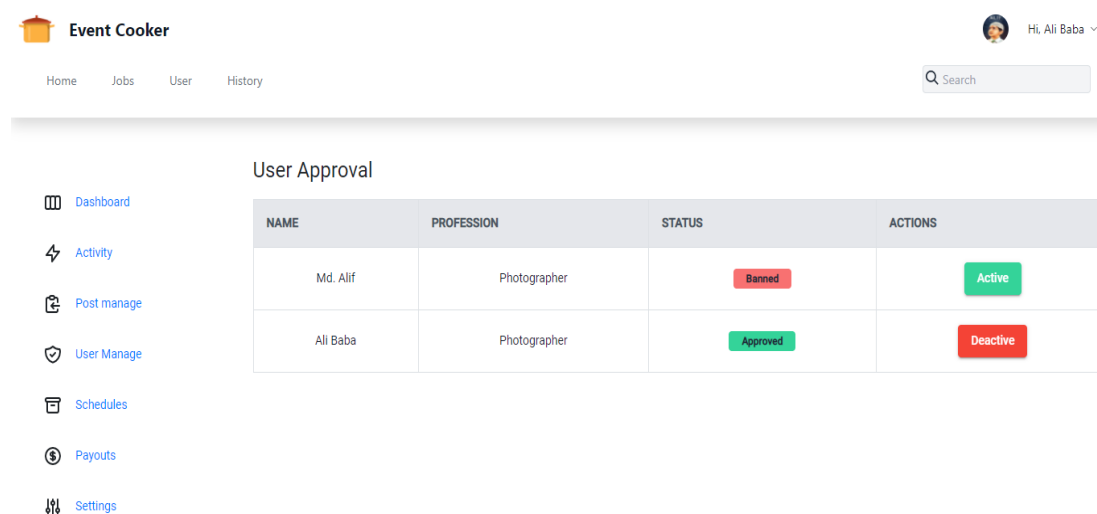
Event Cooker

Hi, Ali Baba

Home Jobs User History

Search

User Approval

Dashboard

Activity

Post manage

User Manage

Schedules

Payouts

Settings

| NAME | PROFESSION | STATUS | ACTIONS |
|---|---|---|---|
| Md. Alif | Photographer | Banned | Active |
| Ali Baba | Photographer | Approved | Deactive |